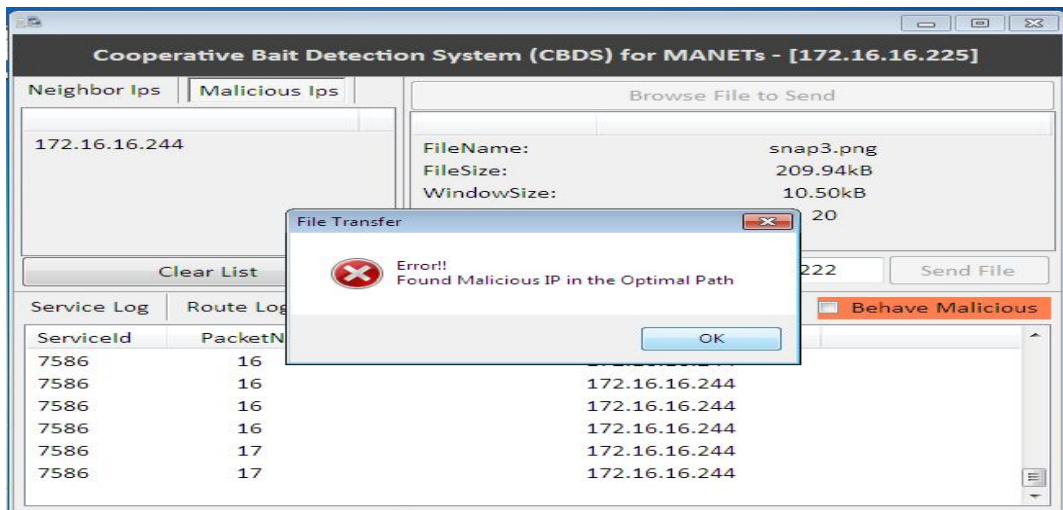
Cooperative Bait Detection System (CBDS) for MANETs - [172.16.16.225]

Neighbor Ips | Malicious Ips

172.16.16.244

Browse File to Send

FileName: snap3.png
FileSize: 209.94kB
WindowSize: 10.50kB
20

Clear List

222

Send File

Service Log | Route Log

Behave Malicious

File Transfer

Error!!
Found Malicious IP in the Optimal Path

OK

| ServiceId | PacketN | |
|---|---|---|
| 7586 | 16 | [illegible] |
| 7586 | 16 | 172.16.16.244 |
| 7586 | 16 | 172.16.16.244 |
| 7586 | 16 | 172.16.16.244 |
| 7586 | 17 | 172.16.16.244 |
| 7586 | 17 | 172.16.16.244 |